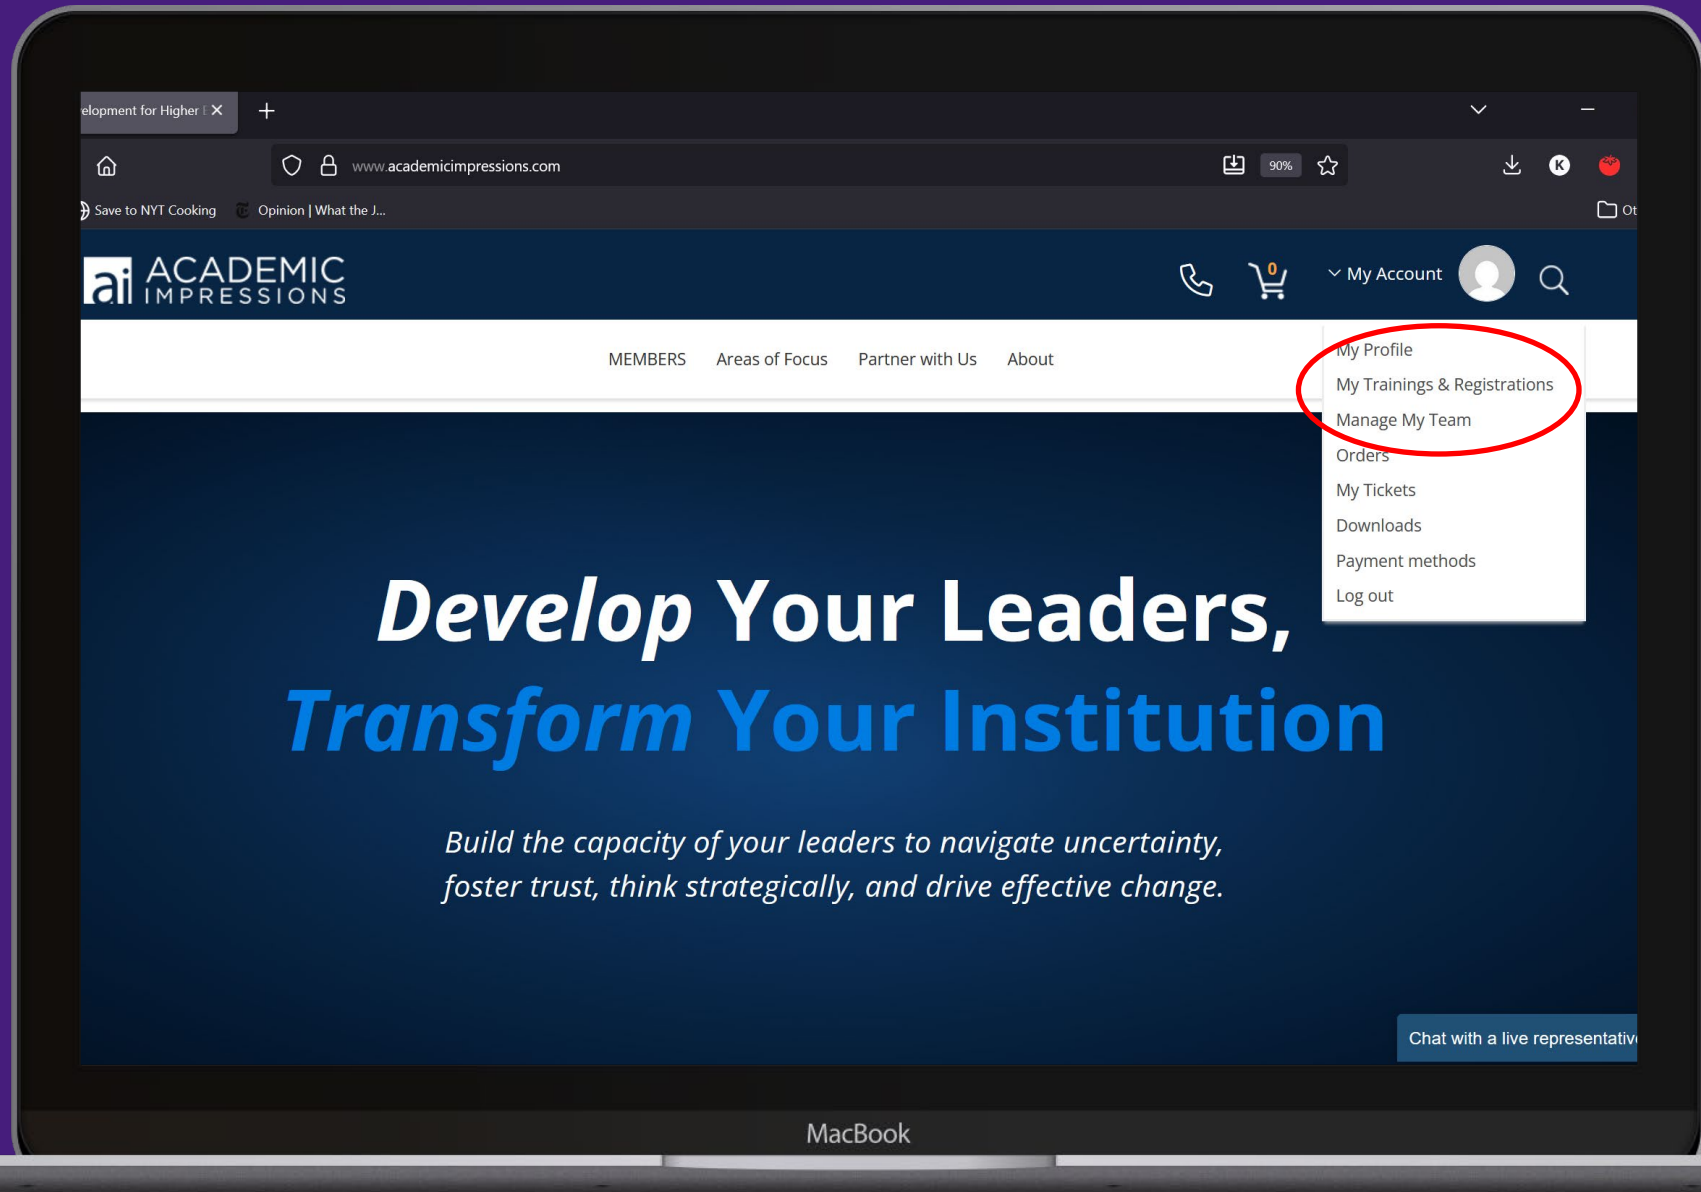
elopment for Higher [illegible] ✕ +

www.academicimpressions.com 90%

Save to NYT Cooking Opinion | What the J... Ot

ai ACADEMIC IMPRESSIONS

0

My Account

MEMBERS Areas of Focus Partner with Us About

My Profile
My Trainings & Registrations
Manage My Team
Orders
My Tickets
Downloads
Payment methods
Log out

Develop Your Leaders, Transform Your Institution

Build the capacity of your leaders to navigate uncertainty, foster trust, think strategically, and drive effective change.

Chat with a live representativ

MacBook